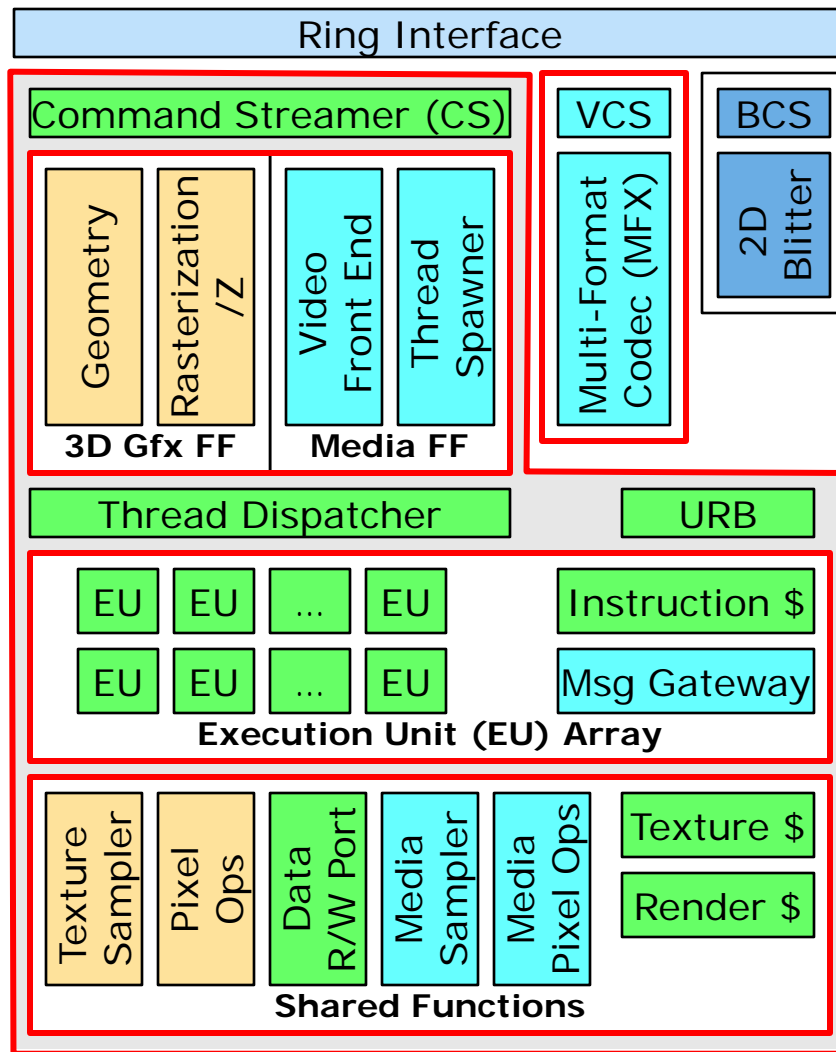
Ring Interface

Command Streamer (CS)

Geometry

Rasterization /Z

3D Gfx FF

Video Front End

Thread Spawner

Media FF

VCS

Multi-Format Codec (MFX)

BCS

2D Blitter

Thread Dispatcher

URB

EU EU ... EU

EU EU ... EU

Instruction $

Msg Gateway

Execution Unit (EU) Array

Texture Sampler

Pixel Ops

Data R/W Port

Media Sampler

Media Pixel Ops

Texture $

Render $

Shared Functions